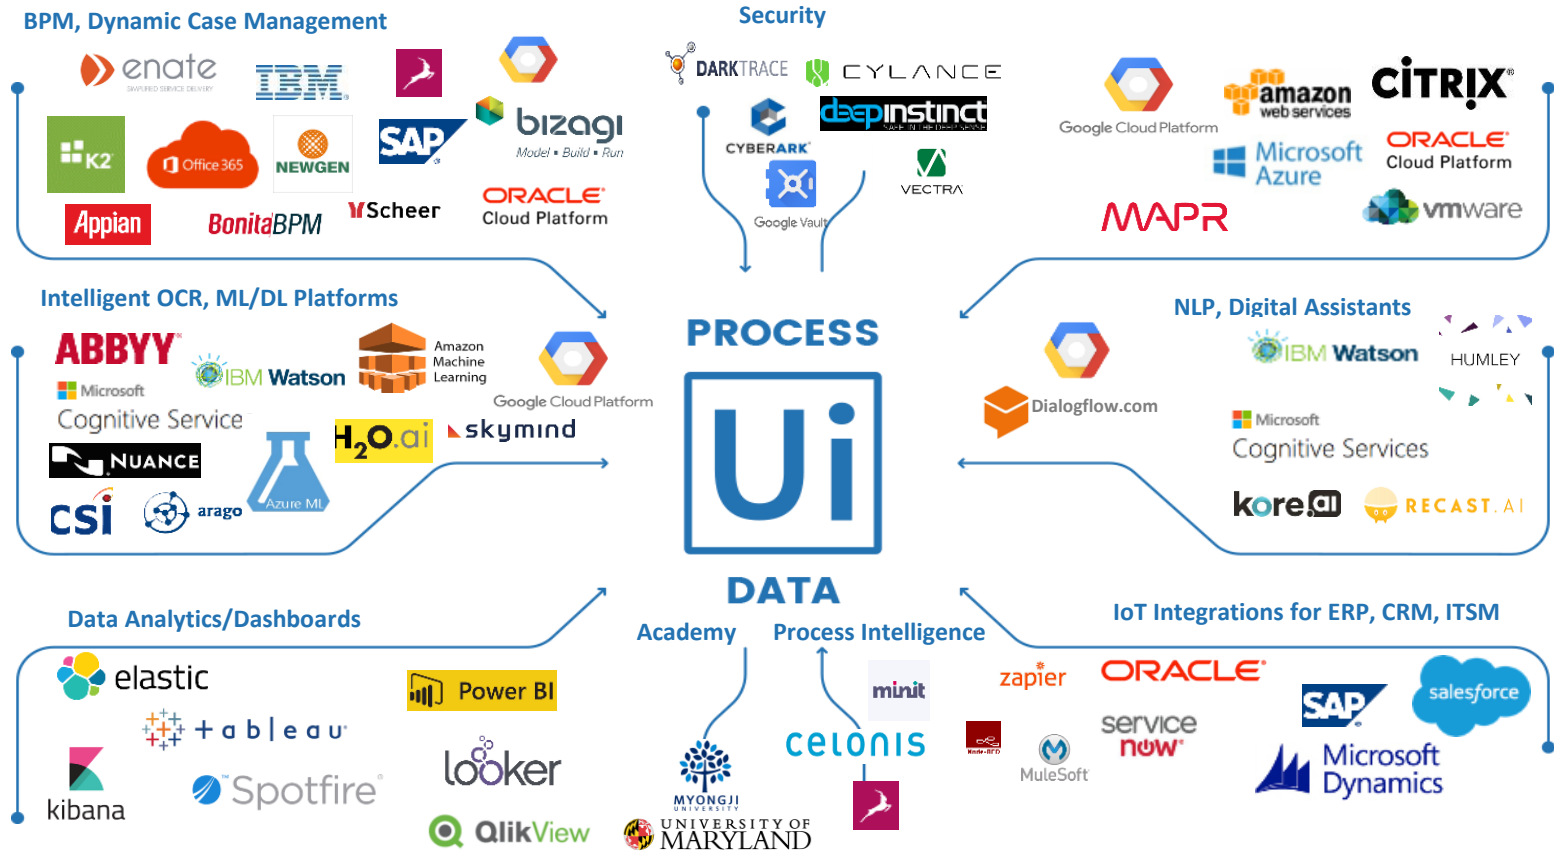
BPM, Dynamic Case Management

enate

IBM

bizagi
Model • Build • Run

K2

Office 365

NEWGEN

SAP

Appian

BonitaBPM

Scheer

ORACLE
Cloud Platform

Security

DARKTRACE

CYLANCE

deepinstinct

CYBERARK

Google Vault

VECTRA

Google Cloud Platform

amazon web services

CITRIX

Microsoft Azure

ORACLE
Cloud Platform

MAPR

vmware

Intelligent OCR, ML/DL Platforms

ABBYY

IBM Watson

Amazon Machine Learning

Microsoft
Cognitive Service

Google Cloud Platform

NUANCE

H2O.ai

skymind

Azure ML

CSI

arago

PROCESS

Ui

DATA

NLP, Digital Assistants

IBM Watson

HUMLEY

Dialogflow.com

Microsoft
Cognitive Services

kore.ai

RECAST.AI

Data Analytics/Dashboards

elastic

Power BI

+ a b | e a u

looker

kibana

Spotfire

QlikView

Academy

MYONGJI UNIVERSITY

UNIVERSITY OF MARYLAND

Process Intelligence

minit

celonis

IoT Integrations for ERP, CRM, ITSM

zapier

ORACLE

salesforce

servicenow

SAP

MuleSoft

Microsoft Dynamics